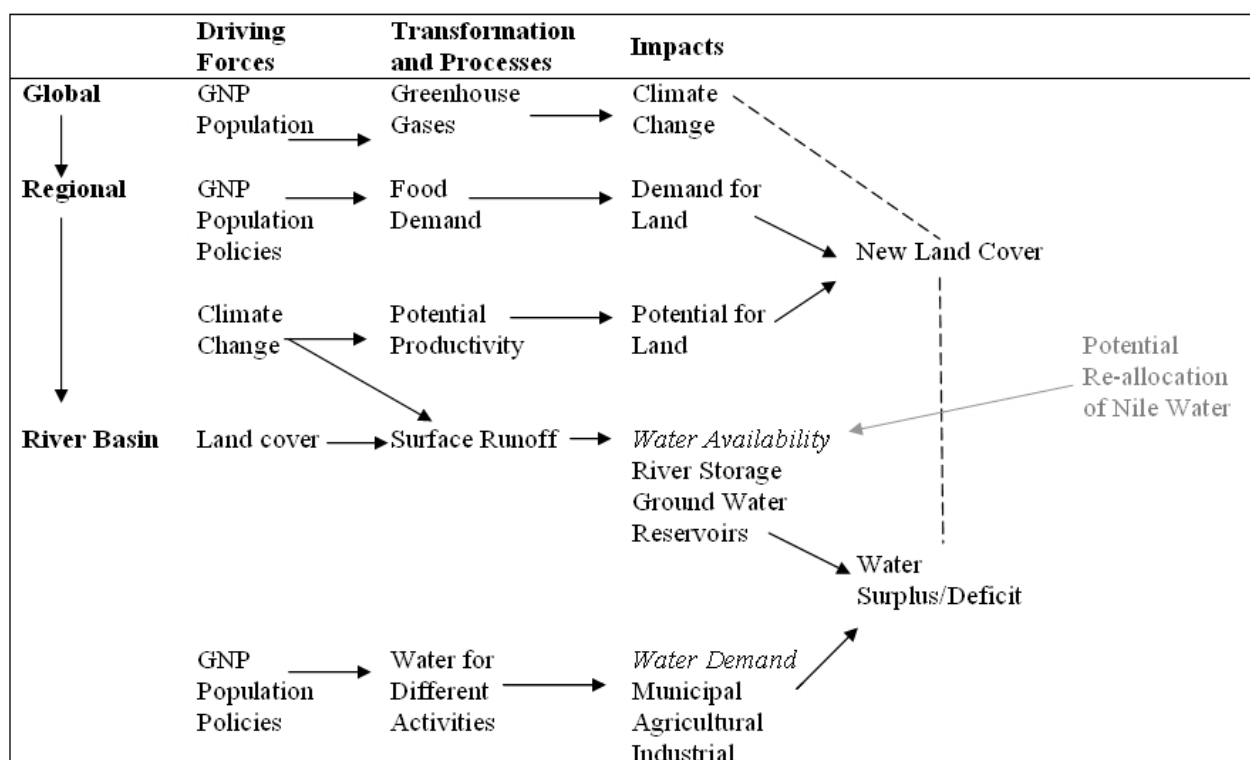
|  | Driving Forces | Transformation and Processes | Impacts |  |
|---|---|---|---|---|
| Global | GNP Population | Greenhouse Gases | Climate Change |  |
| Regional | GNP Population Policies | Food Demand | Demand for Land | New Land Cover |
|  | Climate Change | Potential Productivity | Potential for Land |  |
| River Basin | Land cover | Surface Runoff | *Water Availability* River Storage Ground Water Reservoirs | Water Surplus/Deficit |
|  | GNP Population Policies | Water for Different Activities | *Water Demand* Municipal Agricultural Industrial |  |

Potential Re-allocation of Nile Water